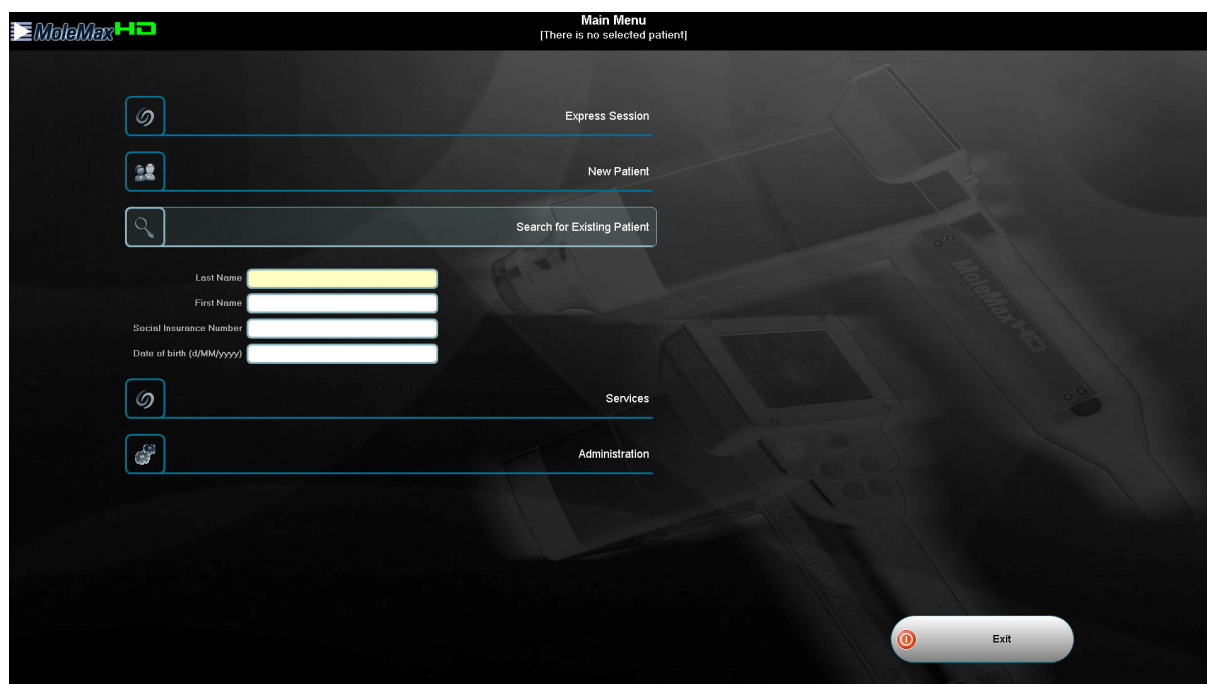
MoleMax HD

Main Menu
[There is no selected patient]

Express Session

New Patient

Search for Existing Patient

Last Name

First Name

Social Insurance Number

Date of birth (d/MM/yyyy)

Services

Administration

MoleMax HD

Exit